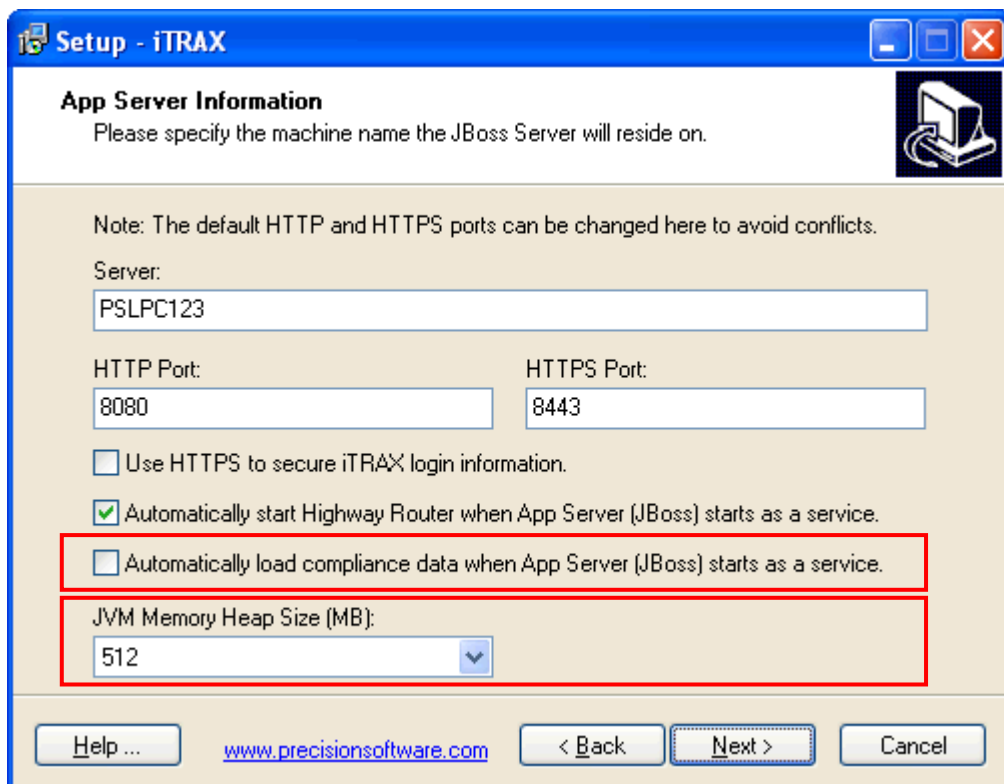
Setup - iTRAX

App Server Information
Please specify the machine name the JBoss Server will reside on.

Note: The default HTTP and HTTPS ports can be changed here to avoid conflicts.

Server:
PSLPC123

HTTP Port:
8080

HTTPS Port:
8443

Use HTTPS to secure iTRAX login information.

Automatically start Highway Router when App Server (JBoss) starts as a service.

Automatically load compliance data when App Server (JBoss) starts as a service.

JVM Memory Heap Size (MB):
512

Help ...
www.precisionsoftware.com
< Back
Next >
Cancel